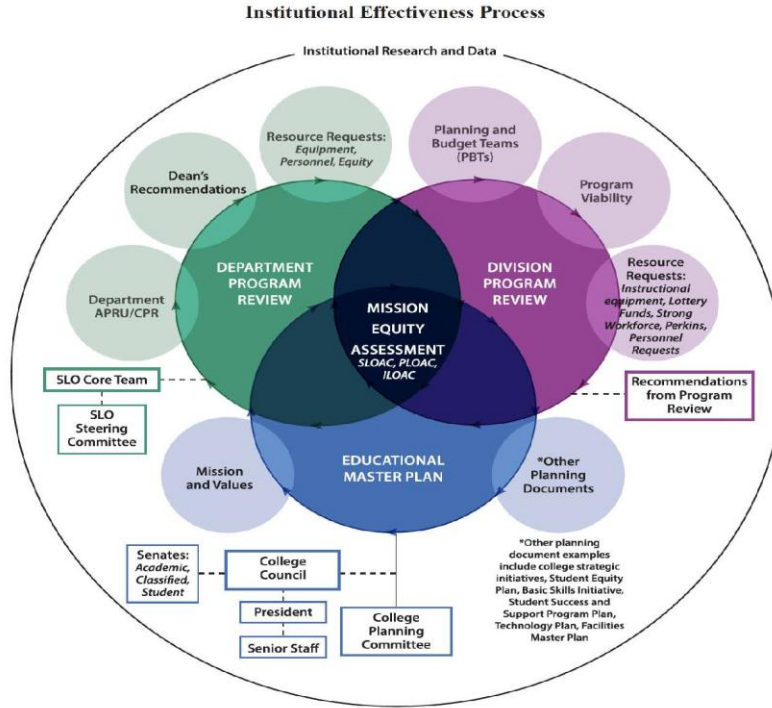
Institutional Effectiveness Process

Institutional Research and Data

Resource Requests: Equipment, Personnel, Equity

Planning and Budget Teams (PBTs)

Dean's Recommendations

Program Viability

DEPARTMENT PROGRAM REVIEW

DIVISION PROGRAM REVIEW

Resource Requests: Instructional equipment, Lottery Funds, Strong Workforce, Perkins, Personnel Requests

Department APRU/CPR

MISSION EQUITY ASSESSMENT SLOAC, PLOAC, ILOAC

SLO Core Team

SLO Steering Committee

Recommendations from Program Review

Mission and Values

EDUCATIONAL MASTER PLAN

*Other Planning Documents

*Other planning document examples include college strategic initiatives, Student Equity Plan, Basic Skills Initiative, Student Success and Support Program Plan, Technology Plan, Facilities Master Plan

Senates: Academic, Classified, Student

College Council

President

Senior Staff

College Planning Committee